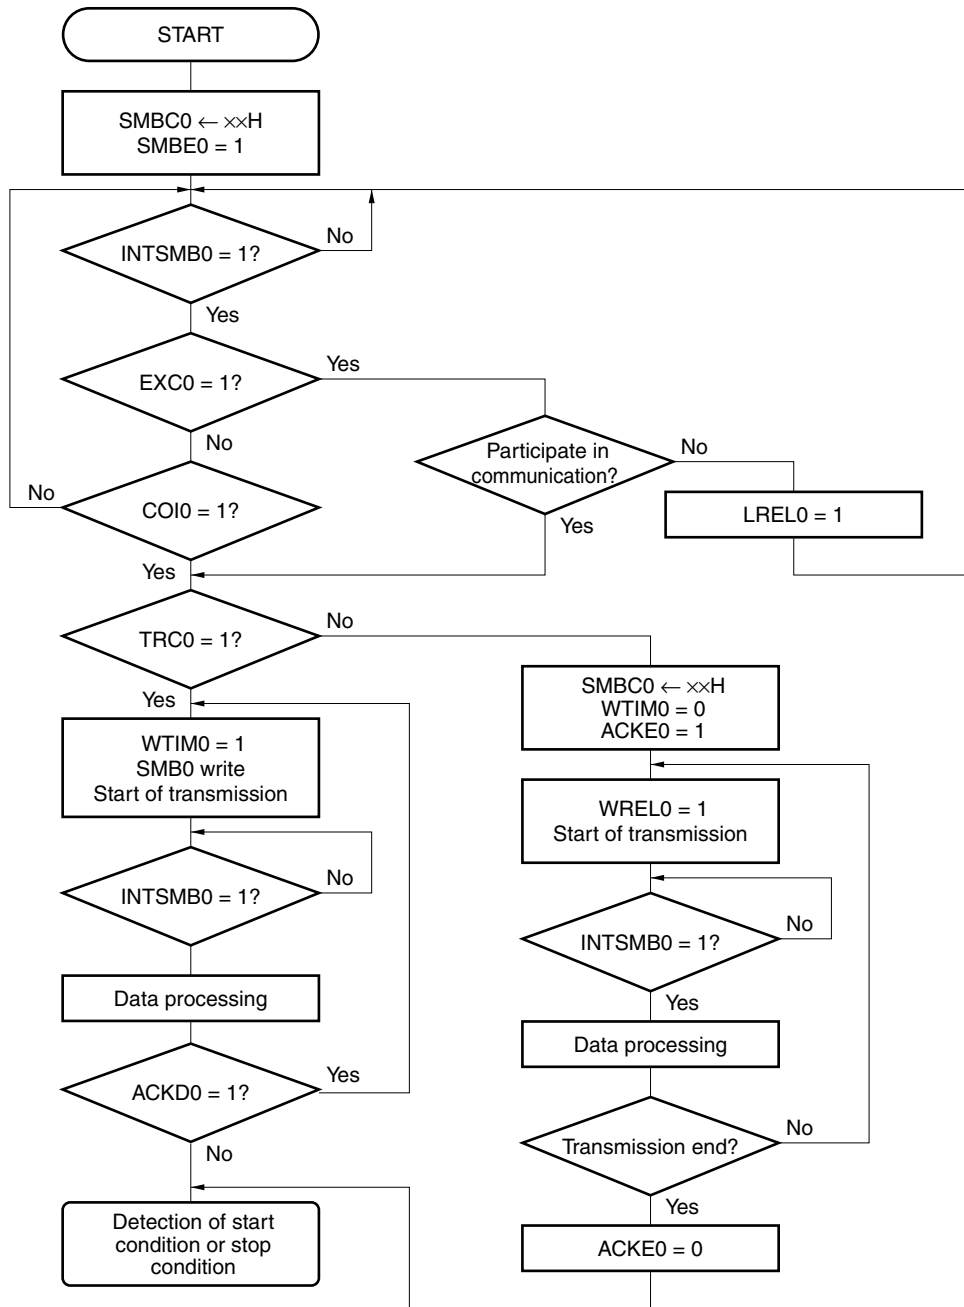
START

SMBC0 ← ××H
SMBE0 = 1

INTSMB0 = 1?

No

Yes

EXC0 = 1?

Yes

No

Participate in communication?

No

LREL0 = 1

No

COI0 = 1?

Yes

Yes

TRC0 = 1?

No

Yes

WTIM0 = 1
SMB0 write
Start of transmission

INTSMB0 = 1?

No

Data processing

ACKD0 = 1?

Yes

No

Detection of start condition or stop condition

SMBC0 ← ××H
WTIM0 = 0
ACKE0 = 1

WREL0 = 1
Start of transmission

INTSMB0 = 1?

No

Yes

Data processing

Transmission end?

No

Yes

ACKE0 = 0